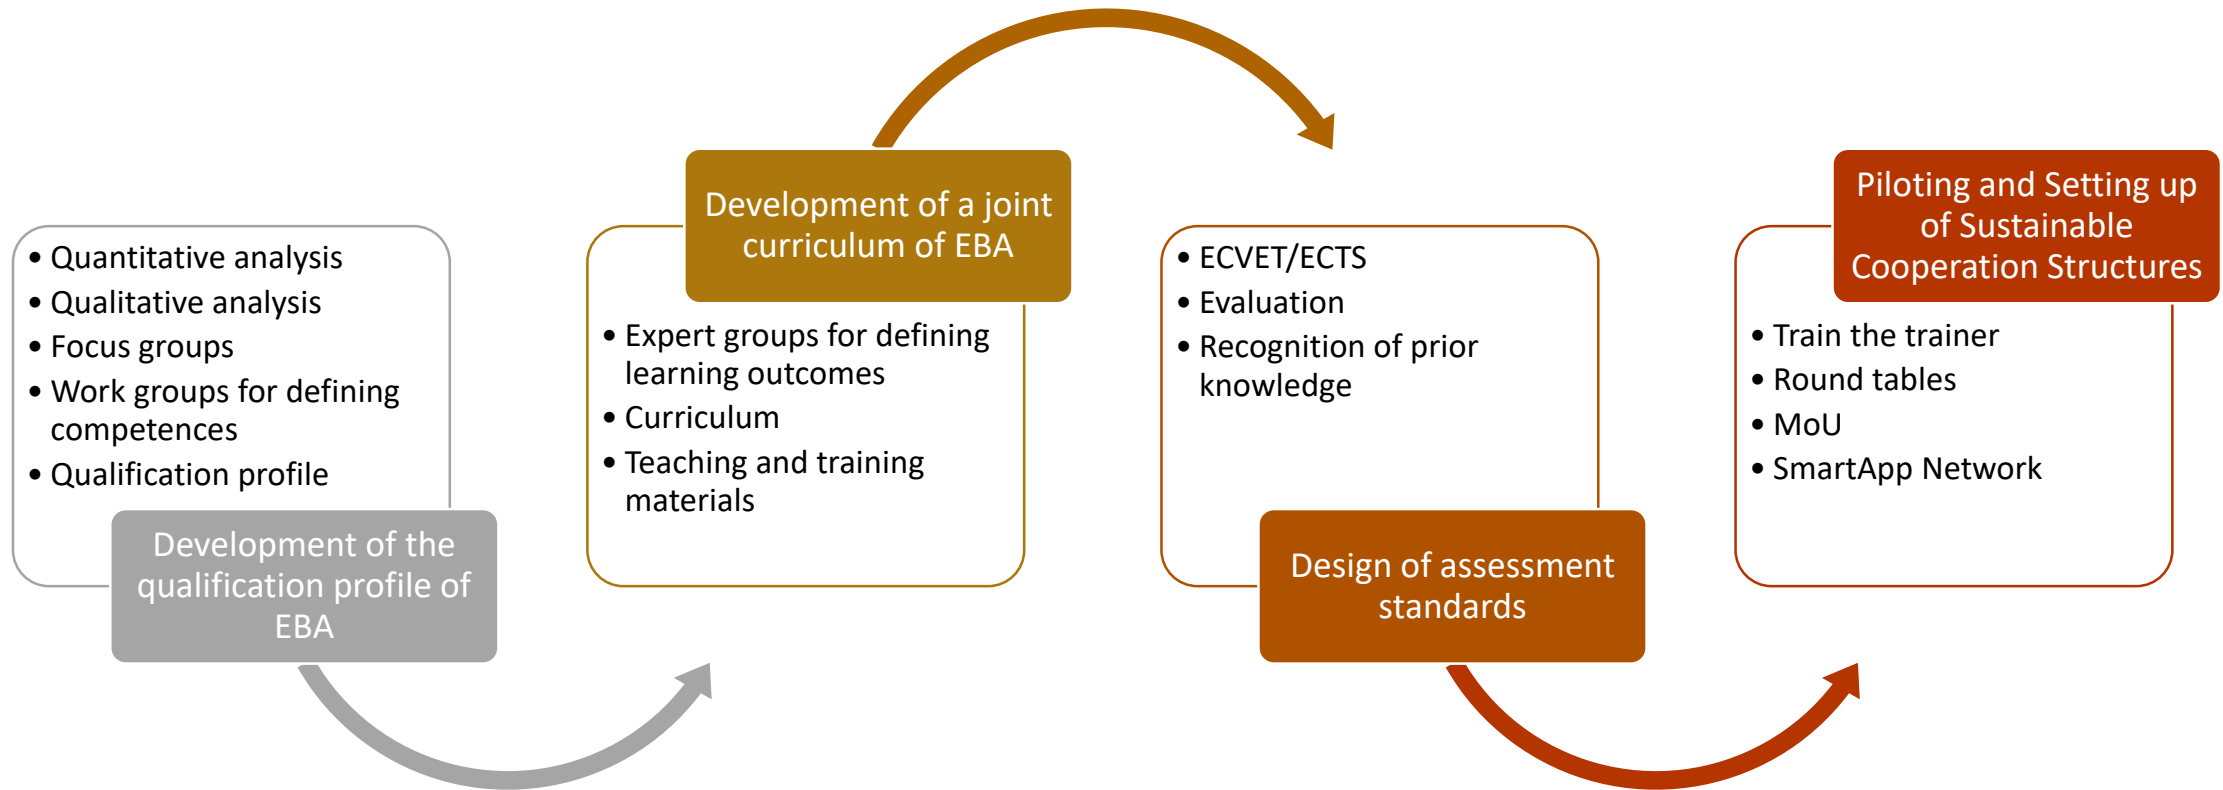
- Quantitative analysis
- Qualitative analysis
- Focus groups
- Work groups for defining competences
- Qualification profile

Development of the qualification profile of EBA

Development of a joint curriculum of EBA

- Expert groups for defining learning outcomes
- Curriculum
- Teaching and training materials

- ECVET/ECTS
- Evaluation
- Recognition of prior knowledge

Design of assessment standards

Piloting and Setting up of Sustainable Cooperation Structures

- Train the trainer
- Round tables
- MoU
- SmartApp Network